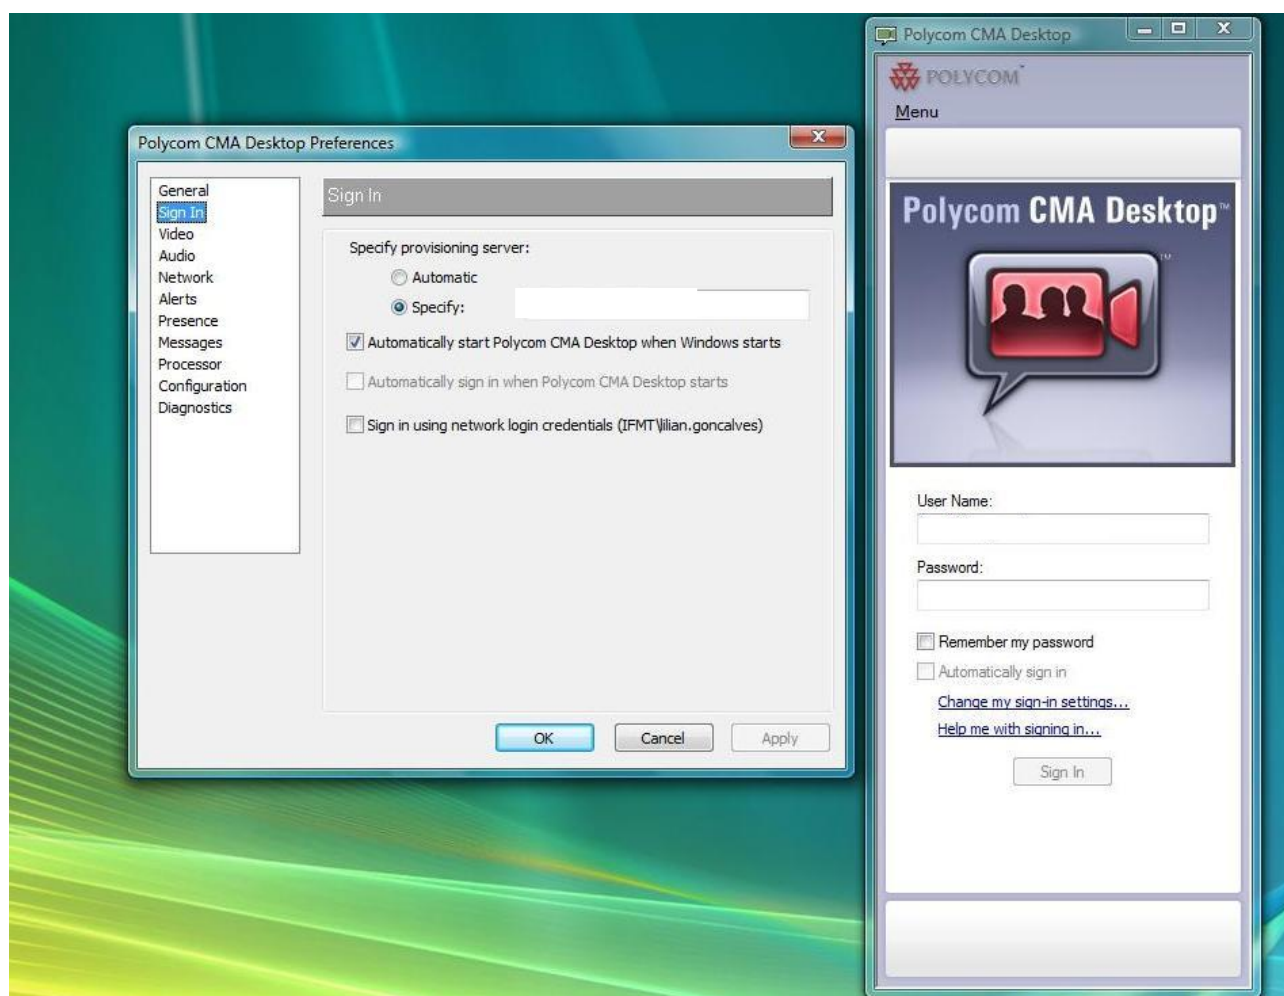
Polycom CMA Desktop Preferences

General
Sign In
Video
Audio
Network
Alerts
Presence
Messages
Processor
Configuration
Diagnostics

Sign In

Specify provisioning server:
Automatic
Specify:

Automatically start Polycom CMA Desktop when Windows starts

Automatically sign in when Polycom CMA Desktop starts

Sign in using network login credentials (IFMT\lilian.goncalves)

OK
Cancel
Apply

Polycom CMA Desktop

POLYCOM

Menu

Polycom CMA Desktop™

User Name:

Password:

Remember my password

Automatically sign in

Change my sign-in settings...

Help me with signing in...

Sign In